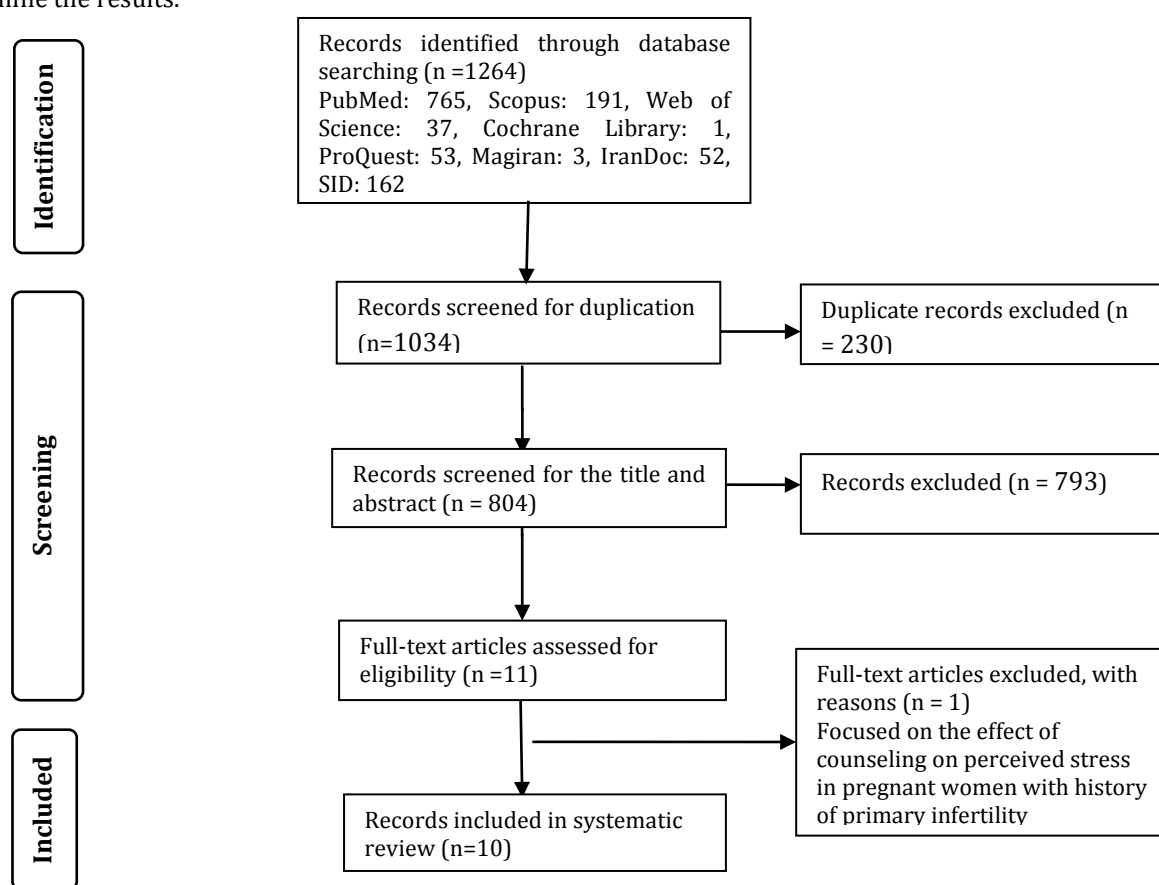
mine the results.

Identification

Records identified through database searching (n =1264)
PubMed: 765, Scopus: 191, Web of Science: 37, Cochrane Library: 1, ProQuest: 53, Magiran: 3, IranDoc: 52, SID: 162

Screening

Records screened for duplication (n=1034)

Duplicate records excluded (n = 230)

Records screened for the title and abstract (n = 804)

Records excluded (n = 793)

Full-text articles assessed for eligibility (n =11)

Full-text articles excluded, with reasons (n = 1)
Focused on the effect of counseling on perceived stress in pregnant women with history of primary infertility

Included

Records included in systematic review (n=10)